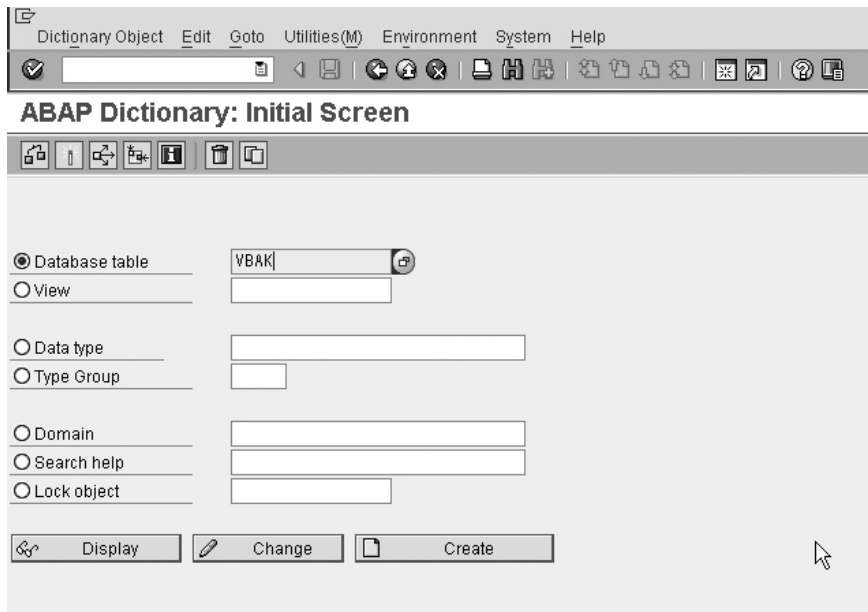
Dictionary Object Edit Goto Utilities(M) Environment System Help

ABAP Dictionary: Initial Screen

Database table VBAK
View

Data type
Type Group

Domain
Search help
Lock object

Display Change Create